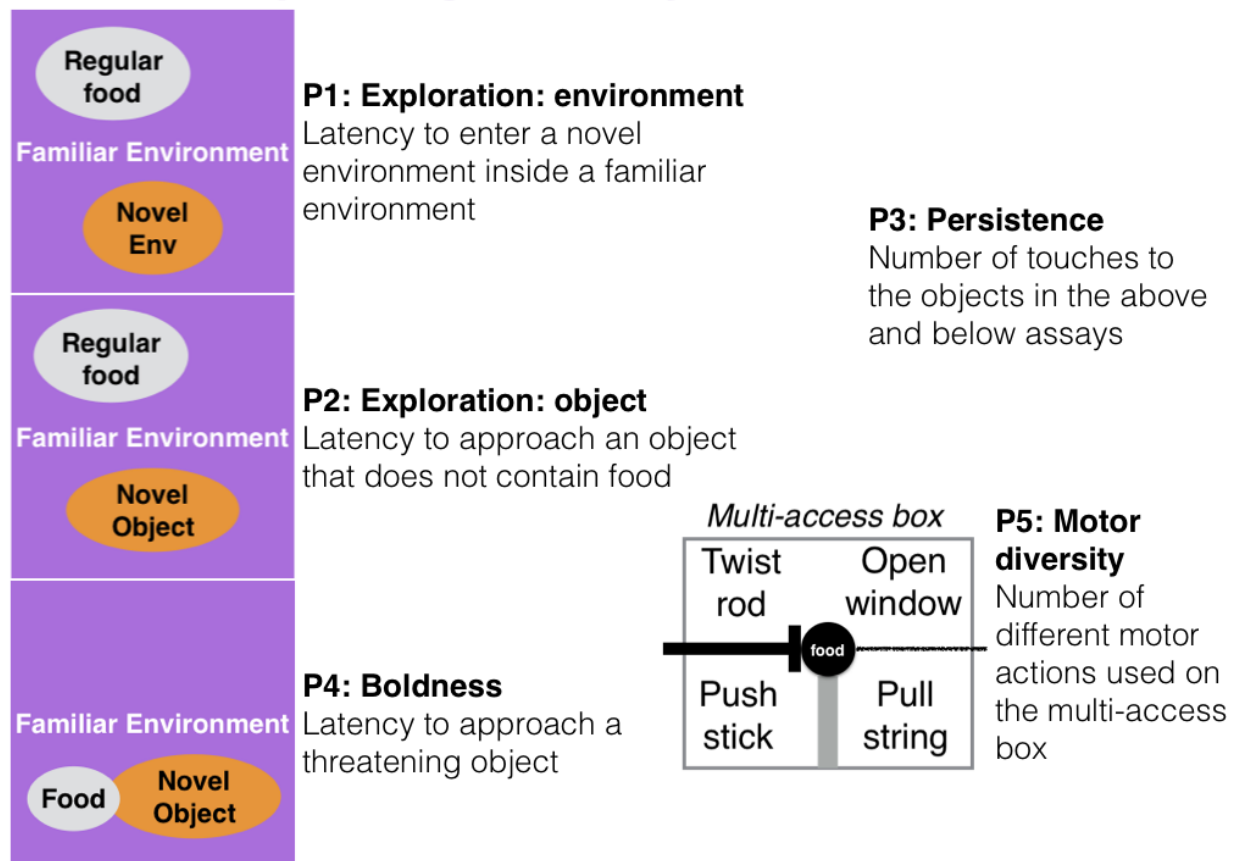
Regular food

Familiar Environment

Novel Env

P1: Exploration: environment
Latency to enter a novel environment inside a familiar environment

P3: Persistence
Number of touches to the objects in the above and below assays

Regular food

Familiar Environment

Novel Object

P2: Exploration: object
Latency to approach an object that does not contain food

Multi-access box

| Twist rod | Open window |
|---|---|
| Push stick | Pull string |

food

P5: Motor diversity
Number of different motor actions used on the multi-access box

Familiar Environment

Food

Novel Object

P4: Boldness
Latency to approach a threatening object